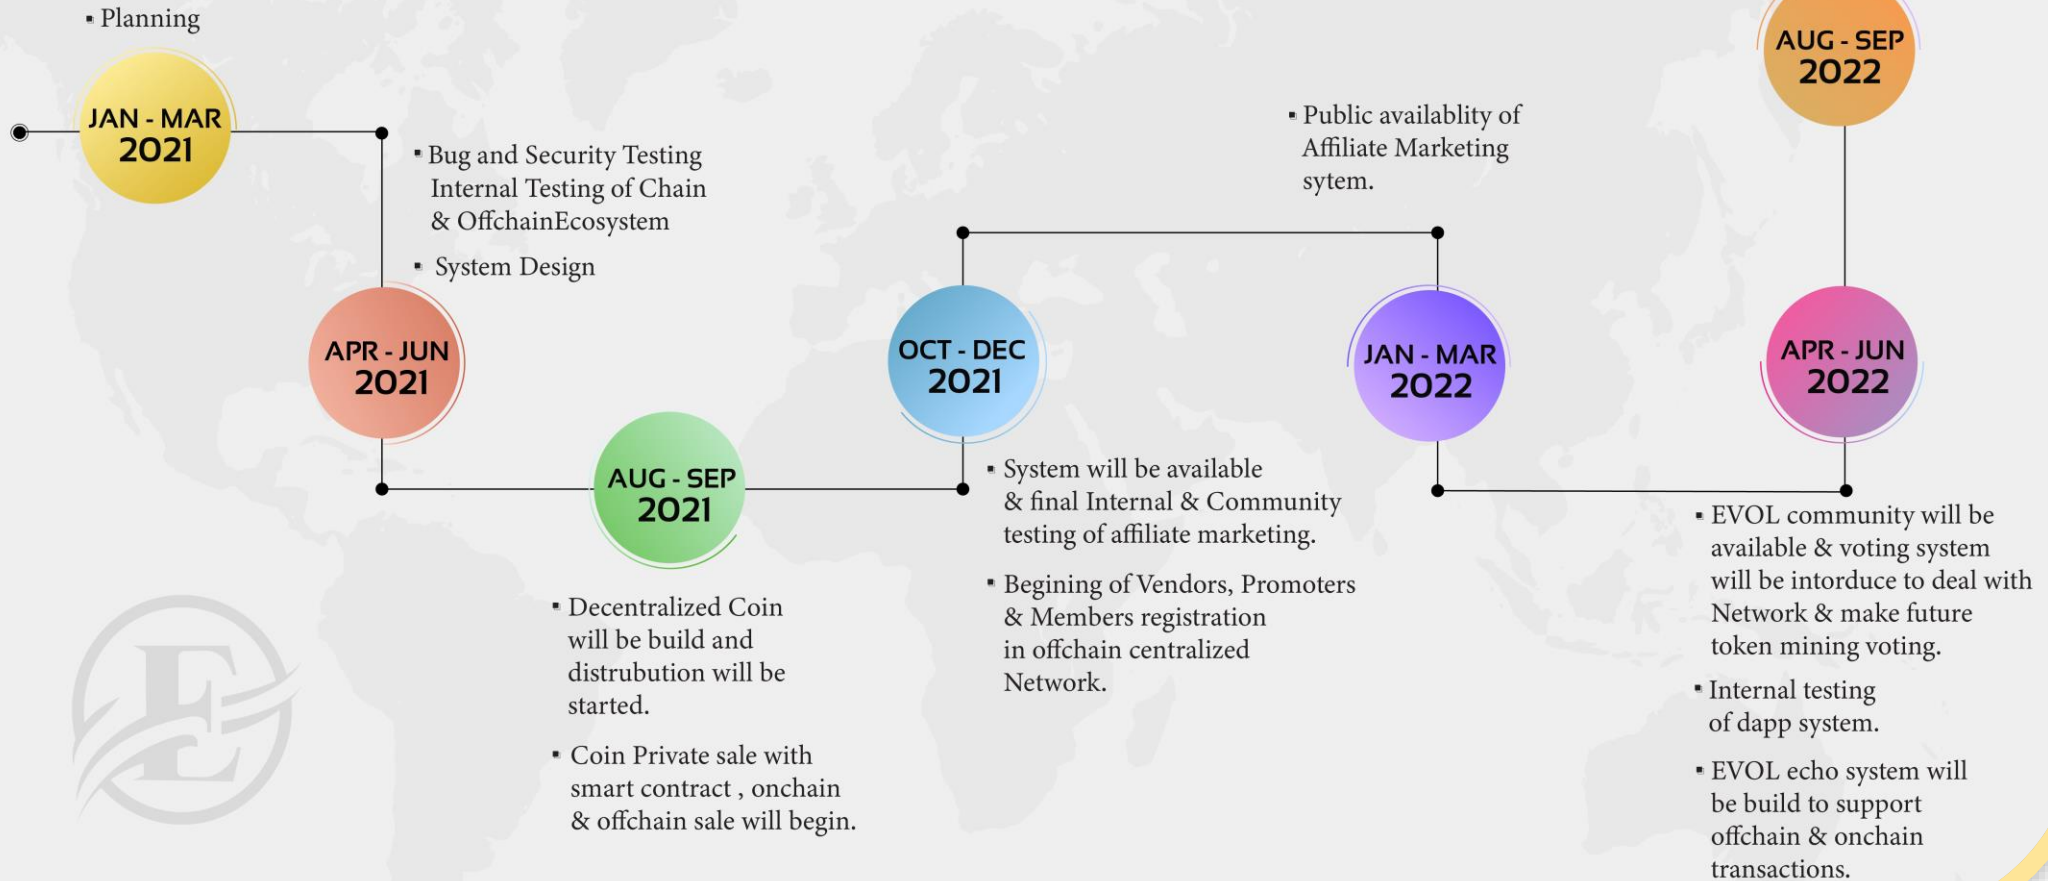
• Planning

JAN - MAR
2021

• Bug and Security Testing Internal Testing of Chain & OffchainEcosystem

• System Design

APR - JUN
2021

AUG - SEP
2021

• Decentralized Coin will be build and distrubution will be started.

• Coin Private sale with smart contract , onchain & offchain sale will begin.

OCT - DEC
2021

• System will be available & final Internal & Community testing of affiliate marketing.

• Begining of Vendors, Promoters & Members registration in offchain centralized Network.

• Public availablity of Affiliate Marketing sytem.

JAN - MAR
2022

APR - JUN
2022

AUG - SEP
2022

• EVOL community will be available & voting system will be intorduce to deal with Network & make future token mining voting.

• Internal testing of dapp system.

• EVOL echo system will be build to support offchain & onchain transactions.